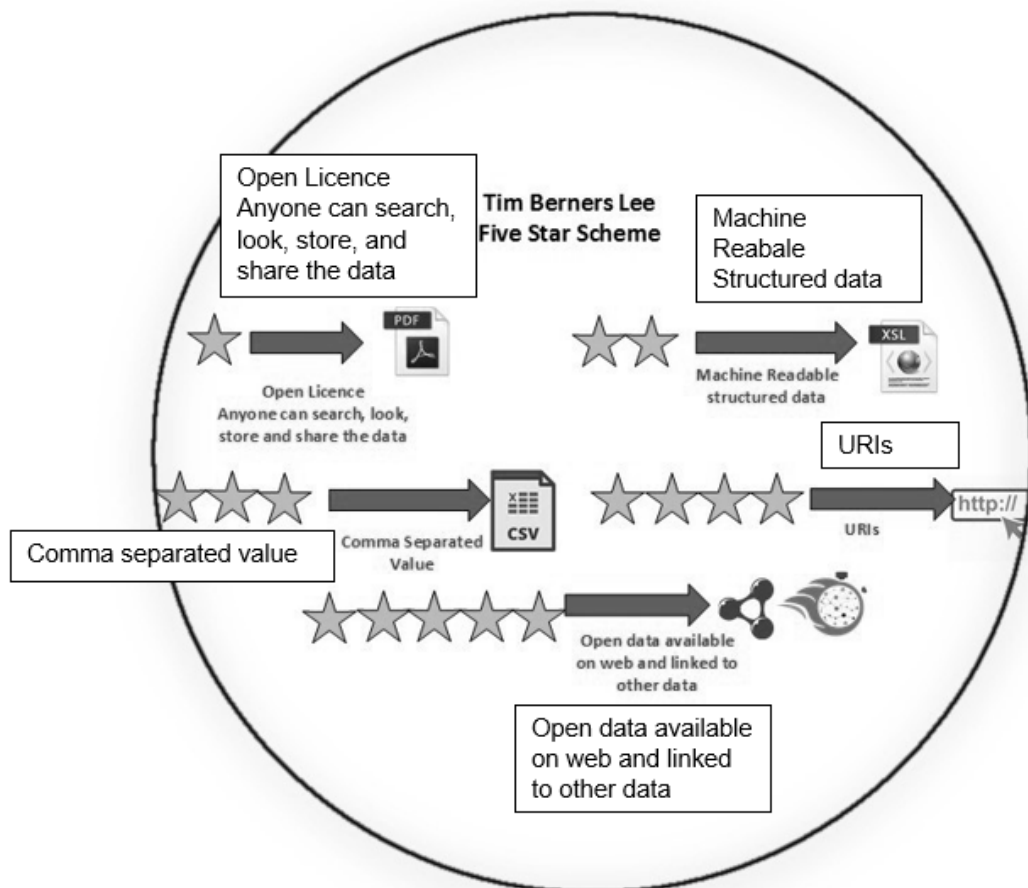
Open Licence
Anyone can search, look, store, and share the data

Tim Berners Lee
Five Star Scheme

Machine
Reabale
Structured data

PDF

Open Licence
Anyone can search, look, store and share the data

XSL

Machine Readable structured data

URIs

CSV

http://

URIs

Comma separated value

Comma Separated Value

Open data available on web and linked to other data

Open data available on web and linked to other data